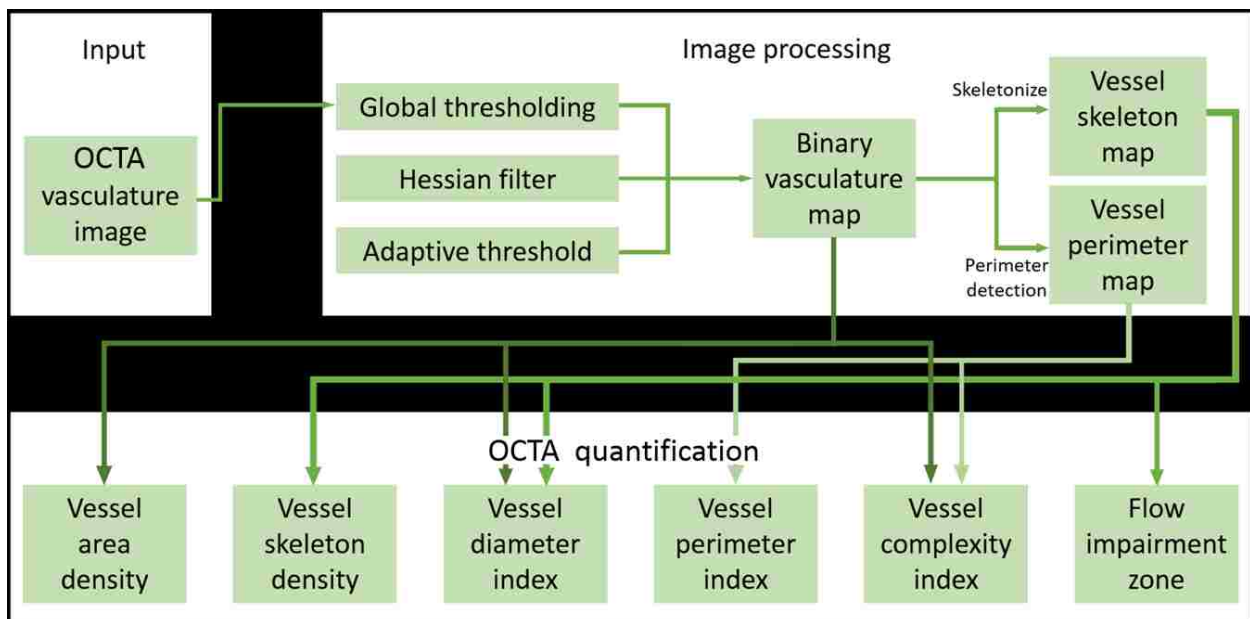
Input

OCTA vasculature image

Image processing

Global thresholding

Hessian filter

Adaptive threshold

Binary vasculature map

Skeletonize

Vessel skeleton map

Vessel perimeter map

Perimeter detection

OCTA quantification

Vessel area density

Vessel skeleton density

Vessel diameter index

Vessel perimeter index

Vessel complexity index

Flow impairment zone